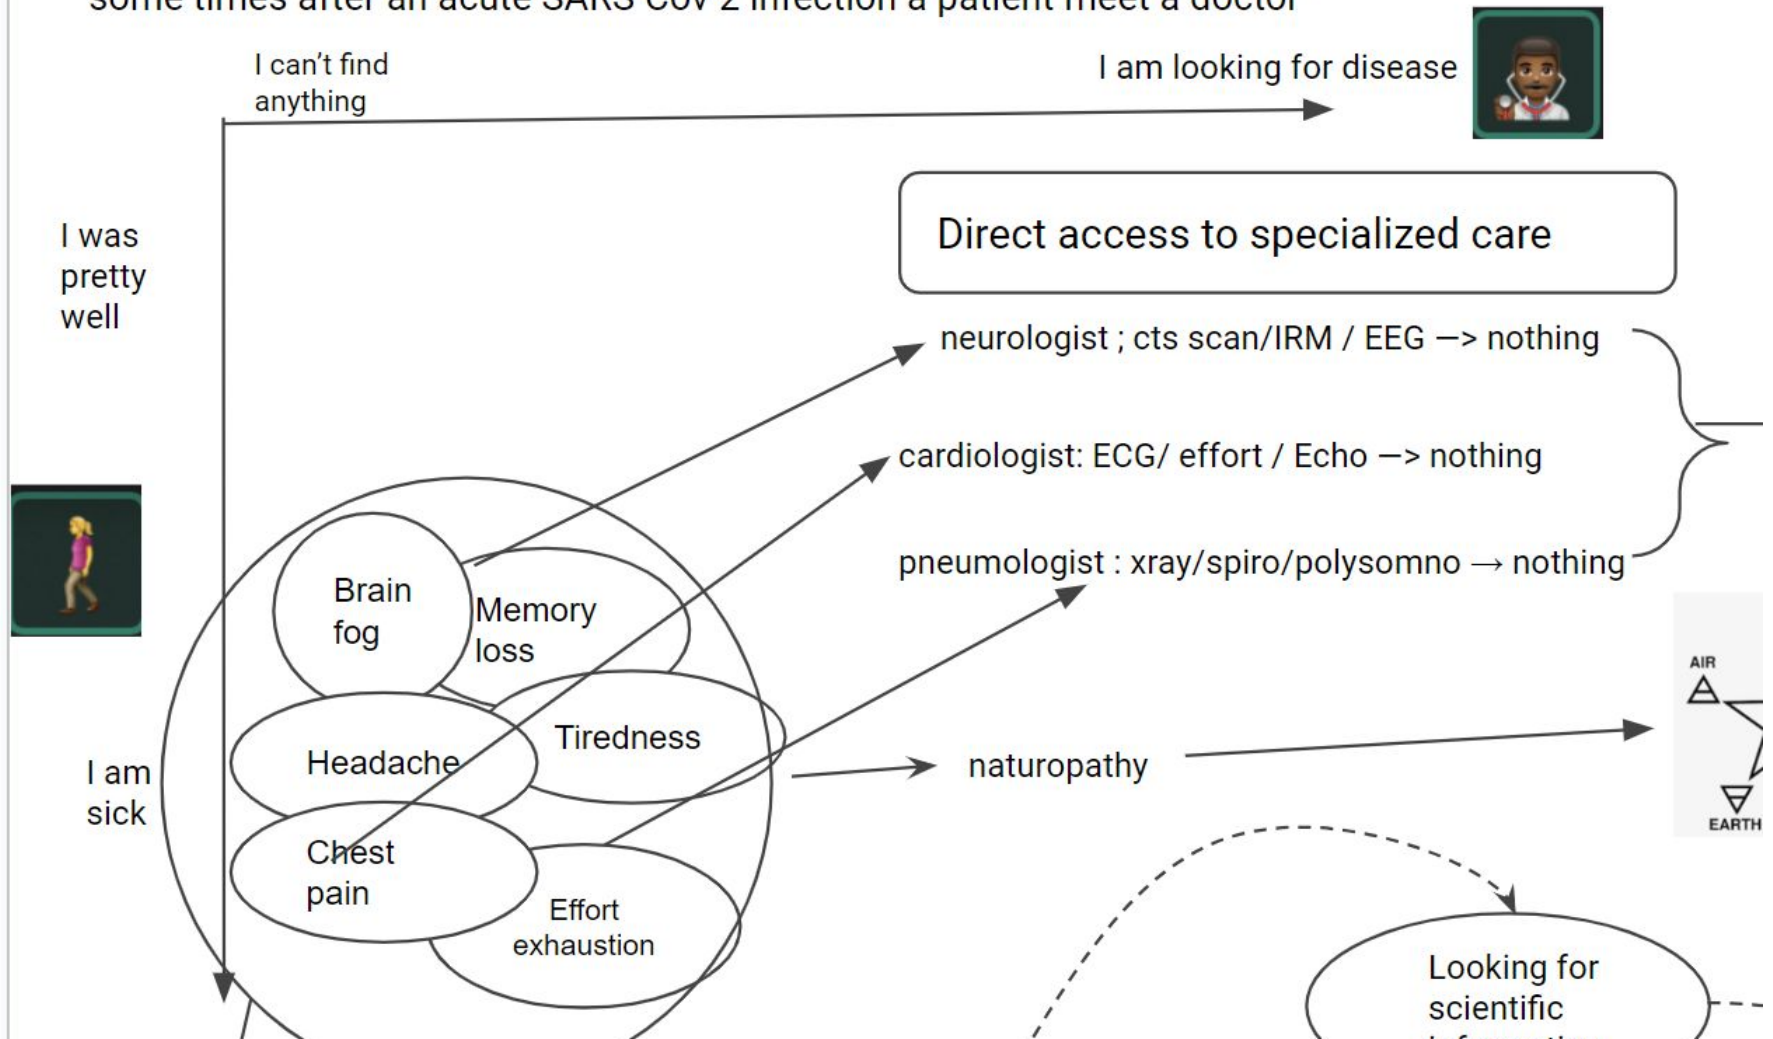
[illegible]

I can't find anything

I am looking for disease

I was pretty well

Direct access to specialized care

neurologist ; cts scan/IRM / EEG —> nothing

cardiologist: ECG/ effort / Echo —> nothing

pneumologist : xray/spiro/polysomno → nothing

Brain fog

Memory loss

Tiredness

Headache

Chest pain

Effort exhaustion

I am sick

naturopathy

AIR

EARTH

Looking for scientific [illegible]